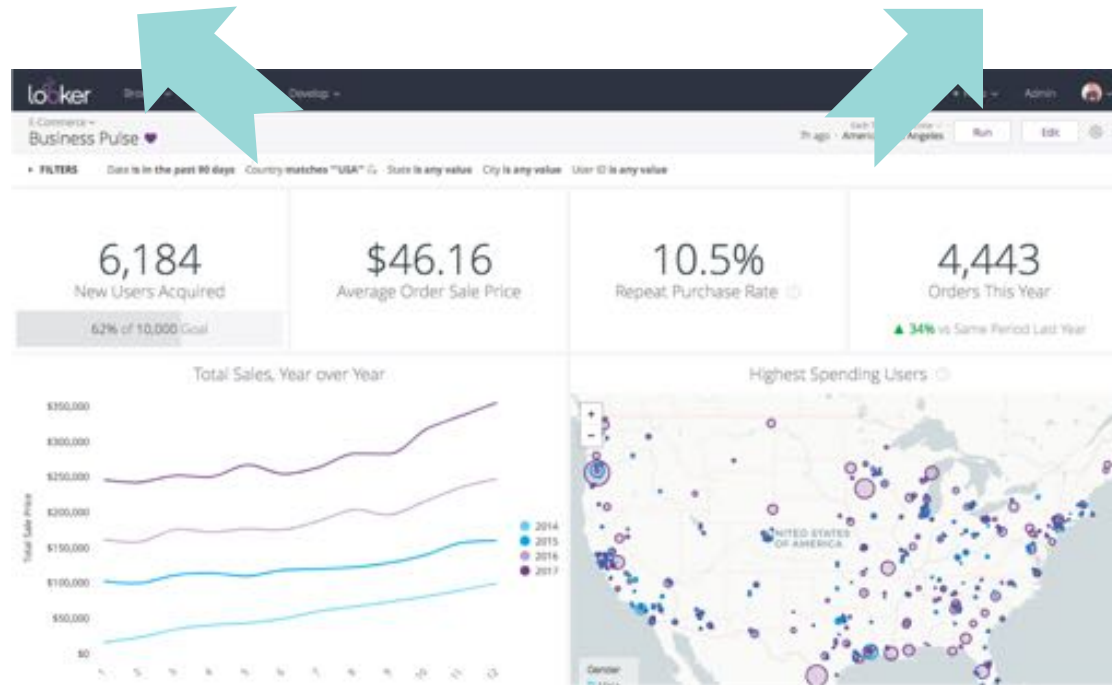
looker Bro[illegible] Develop

E-Commerce
Business Pulse

7h ago America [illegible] Angeles Run Edit

FILTERS Date is in the past 90 days Country matches "USA" State is any value City is any value User ID is any value

6,184
New Users Acquired
62% of 10,000 Goal

$46.16
Average Order Sale Price

10.5%
Repeat Purchase Rate

4,443
Orders This Year
▲ 34% vs Same Period Last Year

Total Sales, Year over Year

$350,000
$300,000
$250,000
$200,000
$150,000
$100,000
$50,000
$0

Total Sale Price

2014
2015
2016
2017

Highest Spending Users

+
−

UNITED STATES OF AMERICA

Gender